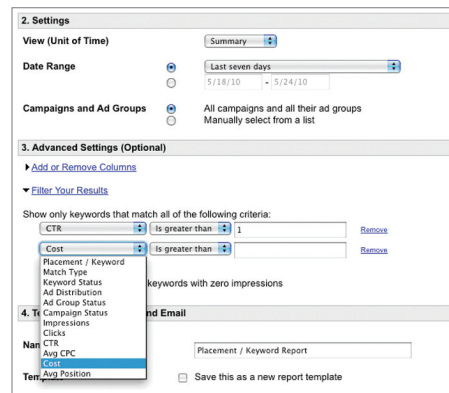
2. Settings

View (Unit of Time)

Summary

Date Range

Last seven days

5/18/10 - 5/24/10

Campaigns and Ad Groups

All campaigns and all their ad groups

Manually select from a list

3. Advanced Settings (Optional)

Add or Remove Columns

Filter Your Results

Show only keywords that match all of the following criteria:

CTR | Is greater than | 1 | Remove

Cost | Is greater than | | Remove

Placement / Keyword
Match Type
Keyword Status
Ad Distribution
Ad Group Status
Campaign Status
Impressions
Clicks
CTR
Avg CPC
Cost
Avg Position

keywords with zero impressions

4. Te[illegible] nd Email

Nan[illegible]

Placement / Keyword Report

Temp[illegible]

Save this as a new report template